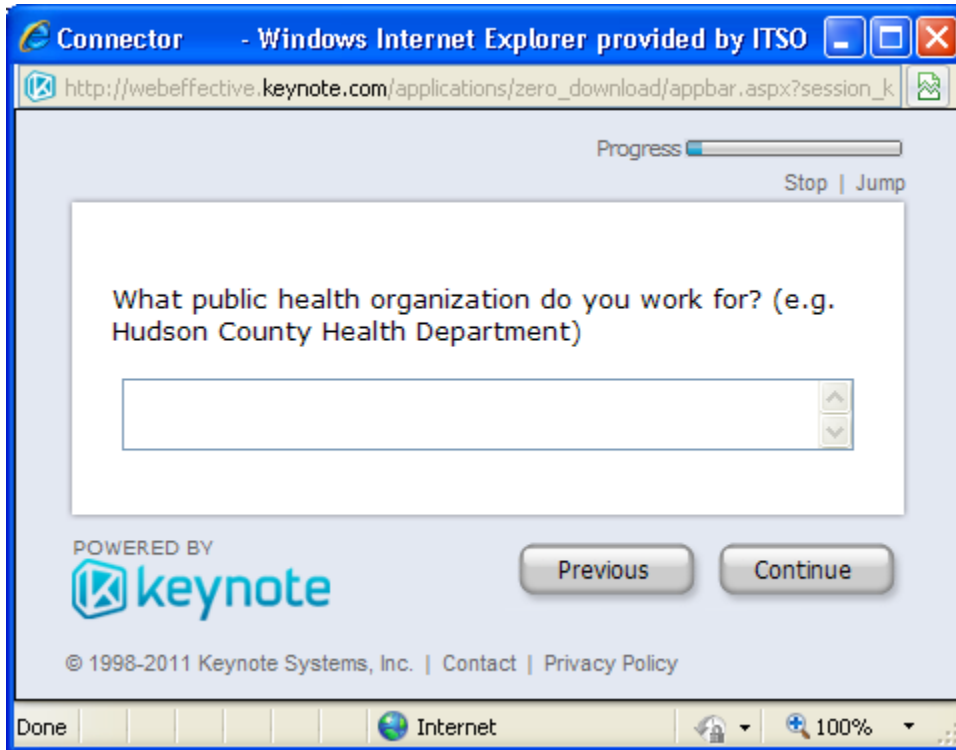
Connector - Windows Internet Explorer provided by ITSO

http://webeffective.keynote.com/applications/zero_download/appbar.aspx?session_k

Progress

Stop | Jump

What public health organization do you work for? (e.g. Hudson County Health Department)

POWERED BY
keynote

Previous

Continue

© 1998-2011 Keynote Systems, Inc. | Contact | Privacy Policy

Done

Internet

100%